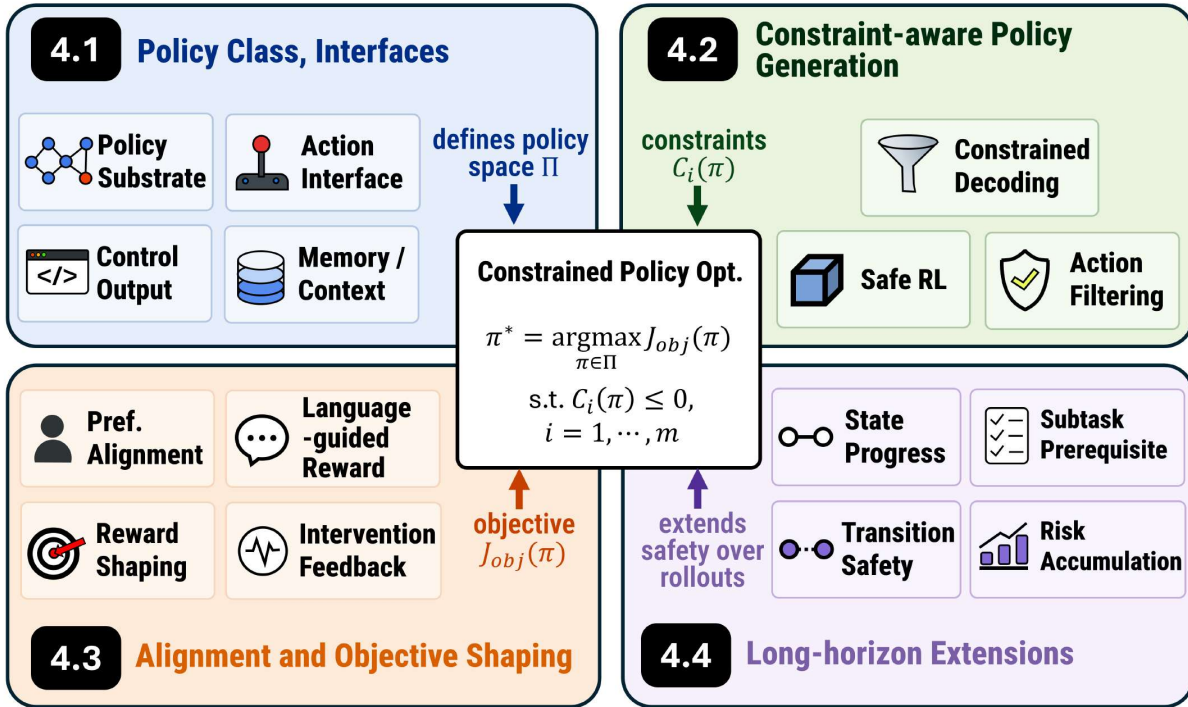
4.1 Policy Class, Interfaces

Policy Substrate

Action Interface

Control Output

</>

Memory / Context

defines policy space $\Pi$

4.2 Constraint-aware Policy Generation

constraints $C_i(\pi)$

Constrained Decoding

Safe RL

Action Filtering

Constrained Policy Opt.

$\pi^* = \underset{\pi \in \Pi}{\operatorname{argmax}} J_{obj}(\pi)$

s.t. $C_i(\pi) \leq 0$, $i = 1, \cdots, m$

Pref. Alignment

Language -guided Reward

Reward Shaping

Intervention Feedback

objective $J_{obj}(\pi)$

4.3 Alignment and Objective Shaping

extends safety over rollouts

State Progress

Subtask Prerequisite

Transition Safety

Risk Accumulation

4.4 Long-horizon Extensions